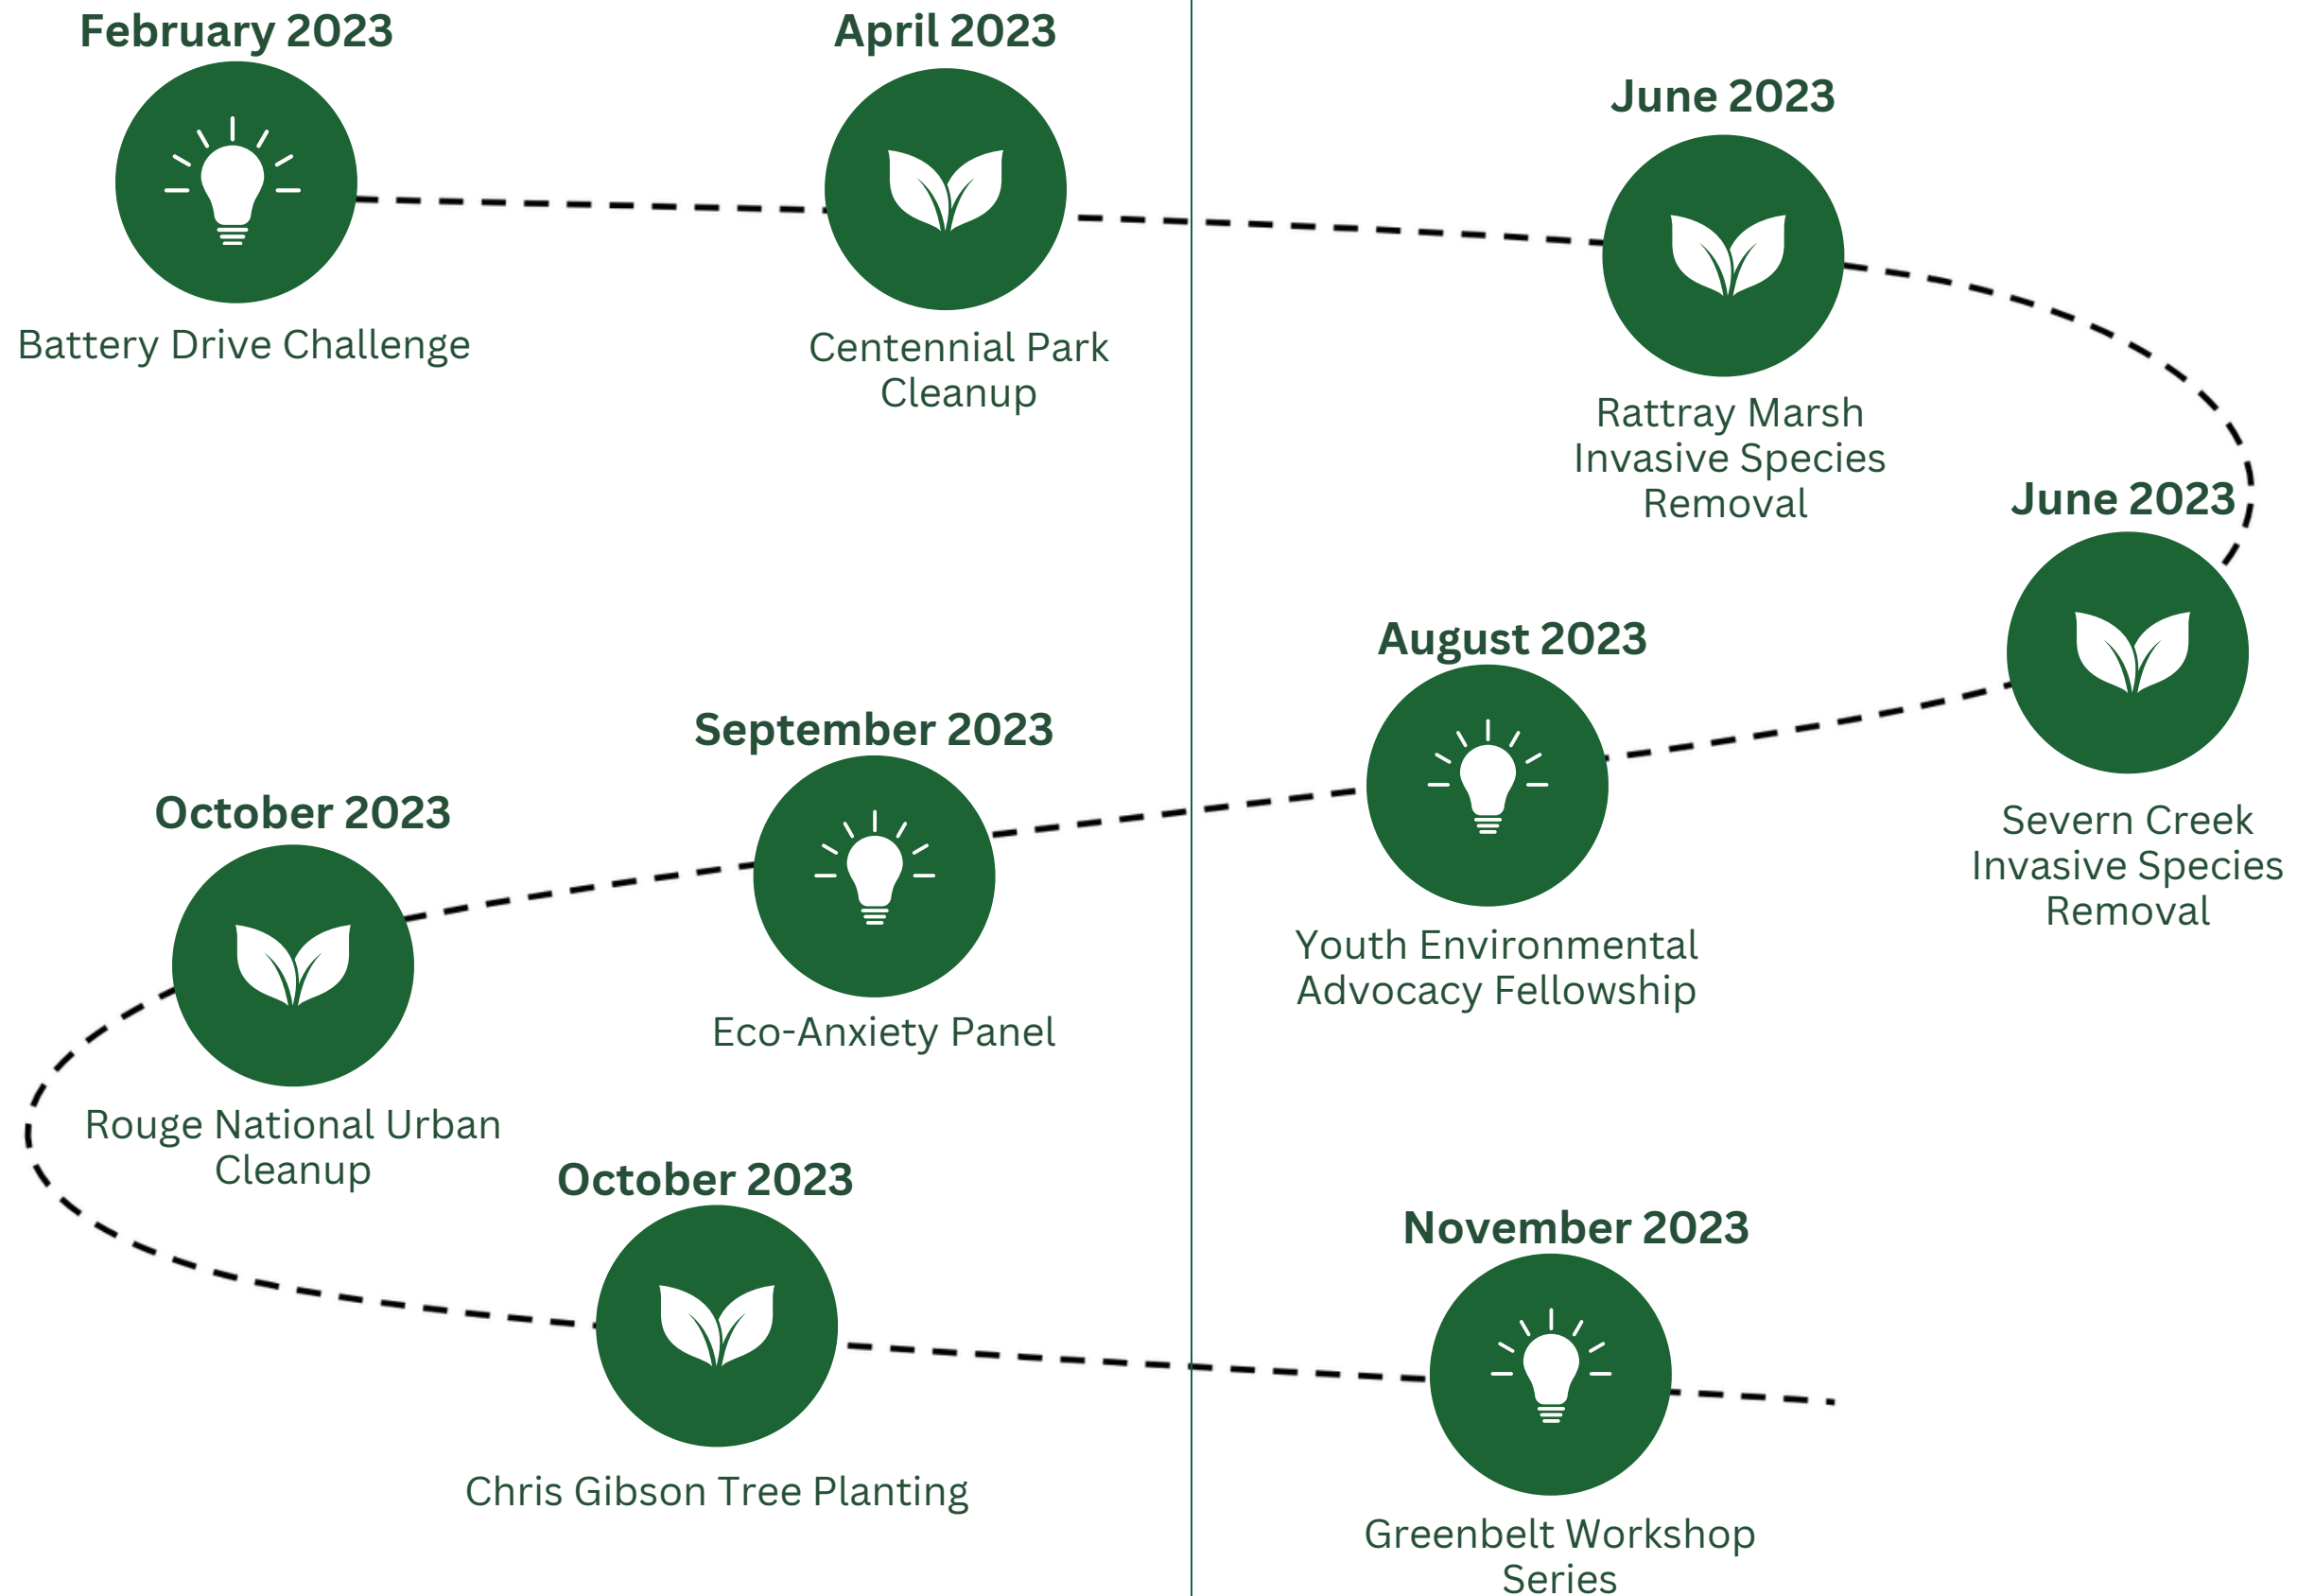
February 2023

Battery Drive Challenge

April 2023

Centennial Park Cleanup

June 2023

Rattray Marsh Invasive Species Removal

June 2023

Severn Creek Invasive Species Removal

August 2023

Youth Environmental Advocacy Fellowship

September 2023

Eco-Anxiety Panel

October 2023

Rouge National Urban Cleanup

October 2023

Chris Gibson Tree Planting

November 2023

Greenbelt Workshop Series